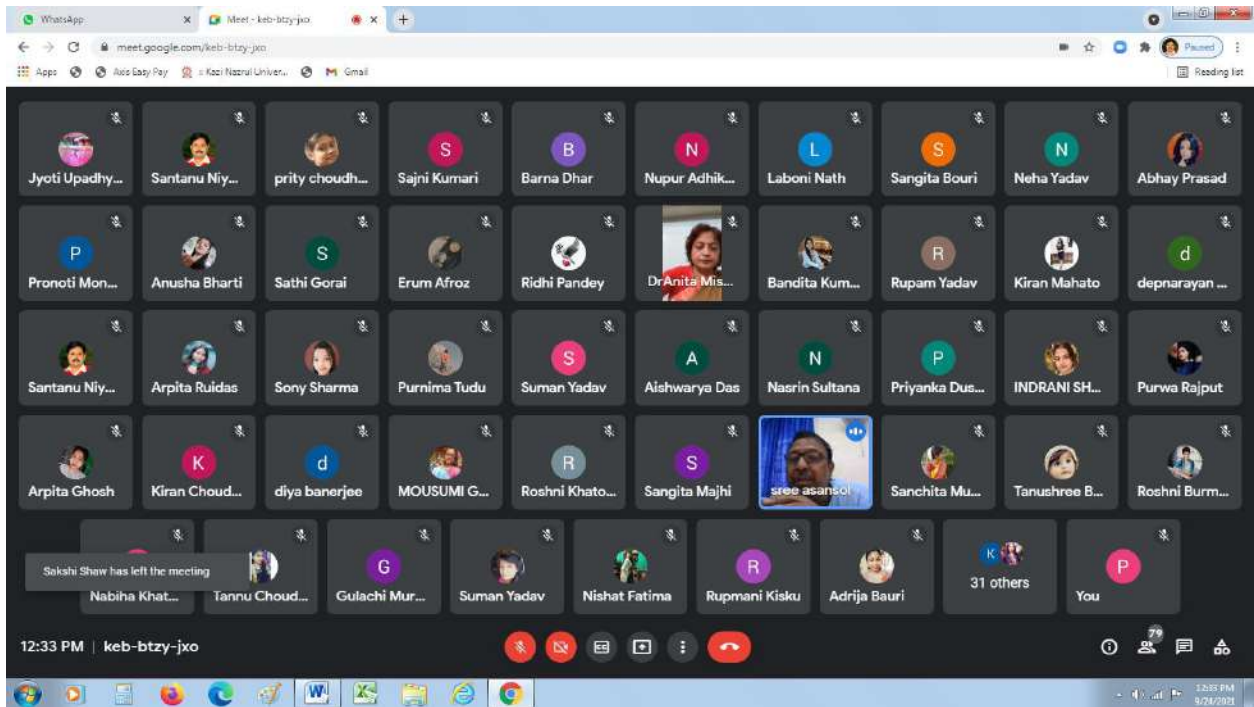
WhatsApp
Meet - keb-btzy-jxo
meet.google.com/keb-btzy-jxo
Apps
Axis Easy Pay
Kazi Nazrul Univer...
Gmail
Paused
Reading list

Jyoti Upadhy...
Santanu Niy...
prity choudh...
S
Sajni Kumari
B
Barna Dhar
N
Nupur Adhik...
L
Laboni Nath
S
Sangita Bouri
N
Neha Yadav
Abhay Prasad

P
Pronoti Mon...
Anusha Bharti
S
Sathi Gorai
Erum Afroz
Ridhi Pandey
DrAnita Mis...
Bandita Kum...
R
Rupam Yadav
Kiran Mahato
d
depnarayan ...

Santanu Niy...
Arpita Ruidas
Sony Sharma
Purnima Tudu
S
Suman Yadav
A
Aishwarya Das
N
Nasrin Sultana
P
Priyanka Dus...
INDRANI SH...
Purwa Rajput

Arpita Ghosh
K
Kiran Choud...
d
diya banerjee
MOUSUMI G...
R
Roshni Khato...
S
Sangita Majhi
sree asansol
Sanchita Mu...
Tanushree B...
Roshni Burm...

Sakshi Shaw has left the meeting
Nabiha Khat...
Tannu Choud...
G
Gulachi Mur...
Suman Yadav
Nishat Fatima
R
Rupmani Kisku
Adrija Bauri
K
31 others
P
You

12:33 PM | keb-btzy-jxo
79
12:33 PM
9/24/2021